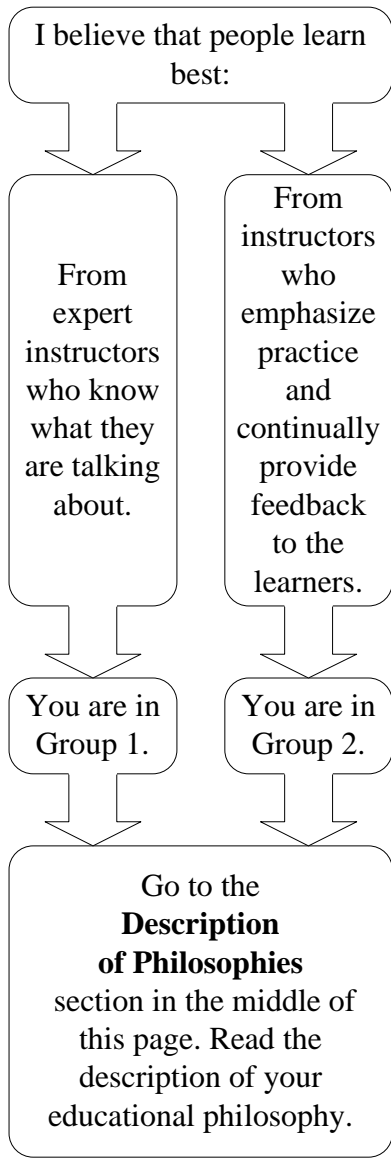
I believe that people learn best:

From expert instructors who know what they are talking about.

From instructors who emphasize practice and continually provide feedback to the learners.

You are in Group 1.

You are in Group 2.

Go to the **Description of Philosophies** section in the middle of this page. Read the description of your educational philosophy.